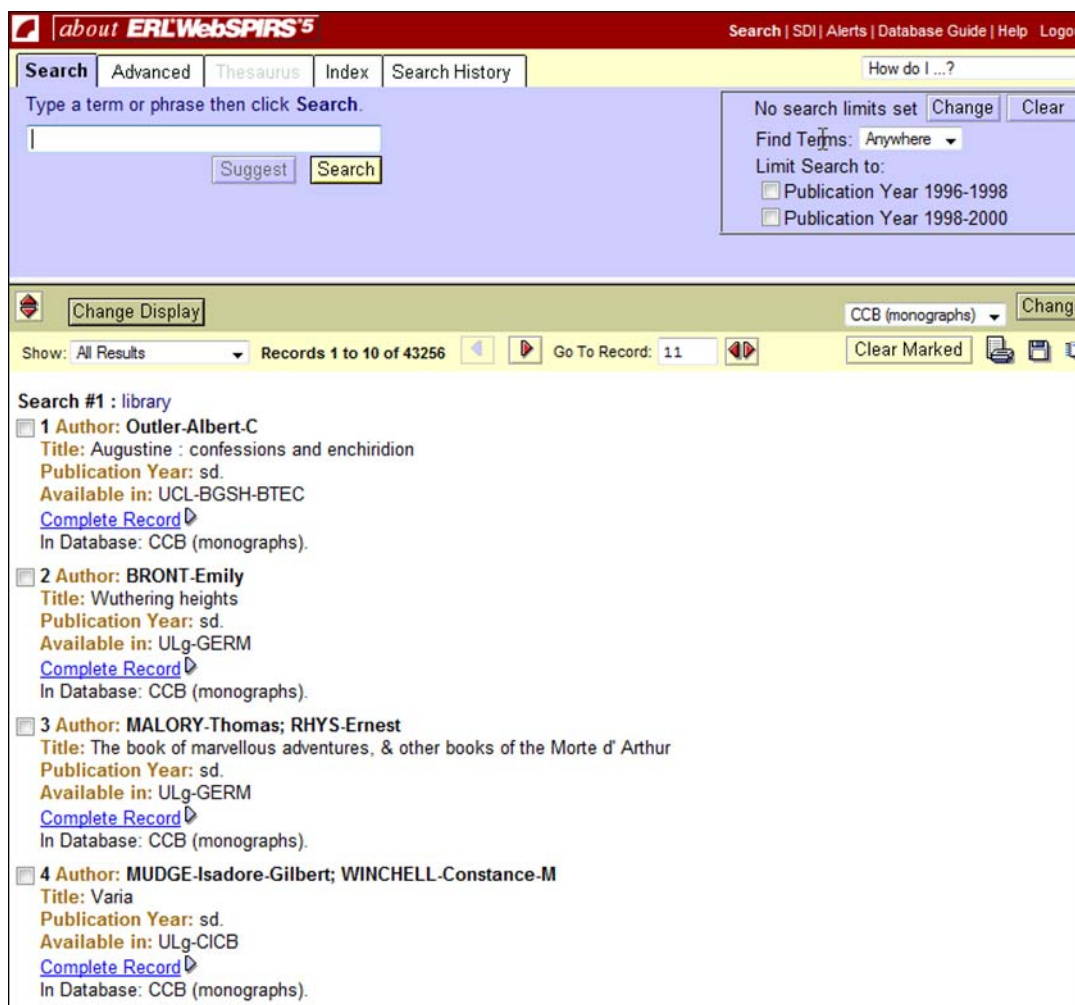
about ERL WebSPIRS 5

Search | SDI | Alerts | Database Guide | Help | Logo

Search | Advanced | Thesaurus | Index | Search History

How do I ...?

Type a term or phrase then click Search.

Suggest | Search

No search limits set | Change | Clear

Find Terms: Anywhere

Limit Search to:

Publication Year 1996-1998

Publication Year 1998-2000

Change Display

CCB (monographs) | Chang

Show: All Results | Records 1 to 10 of 43256 | Go To Record: 11

Clear Marked

Search #1 : library

1 Author: Outler-Albert-C
Title: Augustine : confessions and enchiridion
Publication Year: sd.
Available in: UCL-BGSH-BTEC
Complete Record
In Database: CCB (monographs).

2 Author: BRONT-Emily
Title: Wuthering heights
Publication Year: sd.
Available in: ULg-GERM
Complete Record
In Database: CCB (monographs).

3 Author: MALORY-Thomas; RHYS-Ernest
Title: The book of marvellous adventures, & other books of the Morte d' Arthur
Publication Year: sd.
Available in: ULg-GERM
Complete Record
In Database: CCB (monographs).

4 Author: MUDGE-Isadore-Gilbert; WINCHELL-Constance-M
Title: Varia
Publication Year: sd.
Available in: ULg-CICB
Complete Record
In Database: CCB (monographs).